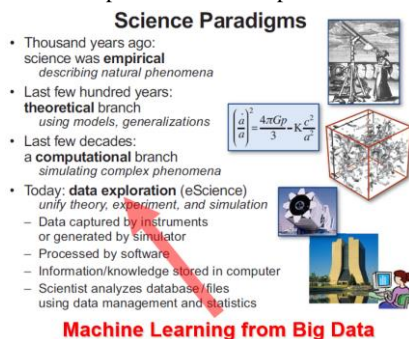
Science Paradigms

• Thousand years ago: science was **empirical** *describing natural phenomena*

• Last few hundred years: **theoretical** branch *using models, generalizations*

• Last few decades: a **computational** branch *simulating complex phenomena*

• Today: **data exploration** (eScience) *unify theory, experiment, and simulation*
– Data captured by instruments or generated by simulator
– Processed by software
– Information/knowledge stored in computer
– Scientist analyzes database / files using data management and statistics

$\left(\frac{\dot{a}}{a}\right)^2 = \frac{4\pi G\rho}{3} - K\frac{c^2}{a^2}$

Machine Learning from Big Data